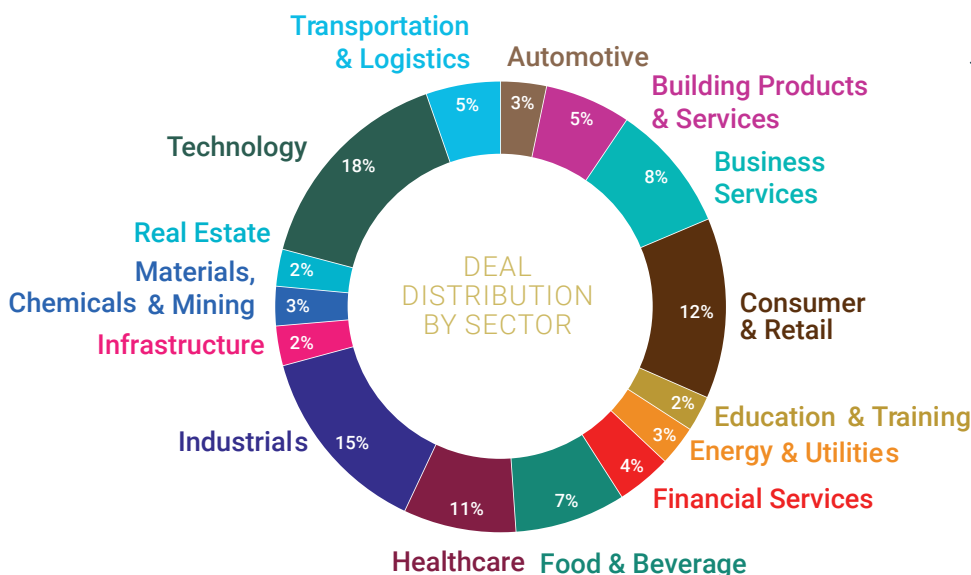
DEAL DISTRIBUTION BY SECTOR

Transportation & Logistics
5%

Automotive
3%

Building Products & Services
5%

Business Services
8%

Consumer & Retail
12%

Education & Training
2%

Energy & Utilities
3%

Financial Services
4%

Food & Beverage
7%

Healthcare
11%

Industrials
15%

Infrastructure
2%

Materials, Chemicals & Mining
3%

Real Estate
2%

Technology
18%